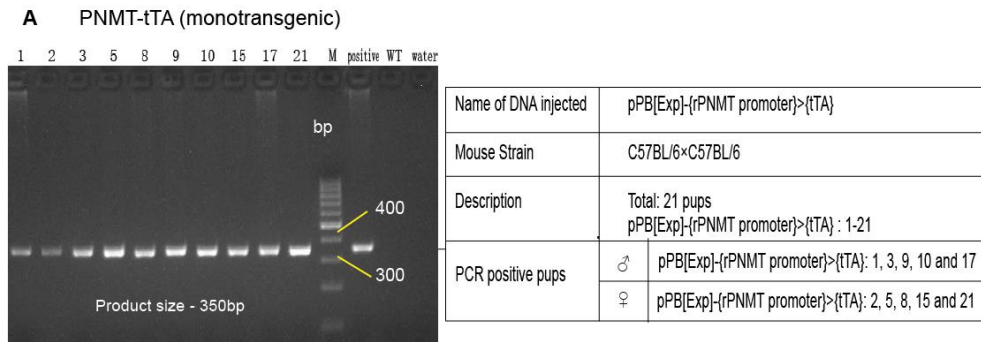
**A** PNMT-tTA (monotransgenic)

1 2 3 5 8 9 10 15 17 21 M positive WT water

bp

400

300

Product size - 350bp

| Name of DNA injected | pPB[Exp]-{rPNMT promoter}>{tTA} | |
|---|---|---|
| Mouse Strain | C57BL/6×C57BL/6 | |
| Description | Total: 21 pups<br>pPB[Exp]-{rPNMT promoter}>{tTA} : 1-21 | |
| PCR positive pups | ♂ | pPB[Exp]-{rPNMT promoter}>{tTA}: 1, 3, 9, 10 and 17 |
| | ♀ | pPB[Exp]-{rPNMT promoter}>{tTA}: 2, 5, 8, 15 and 21 |